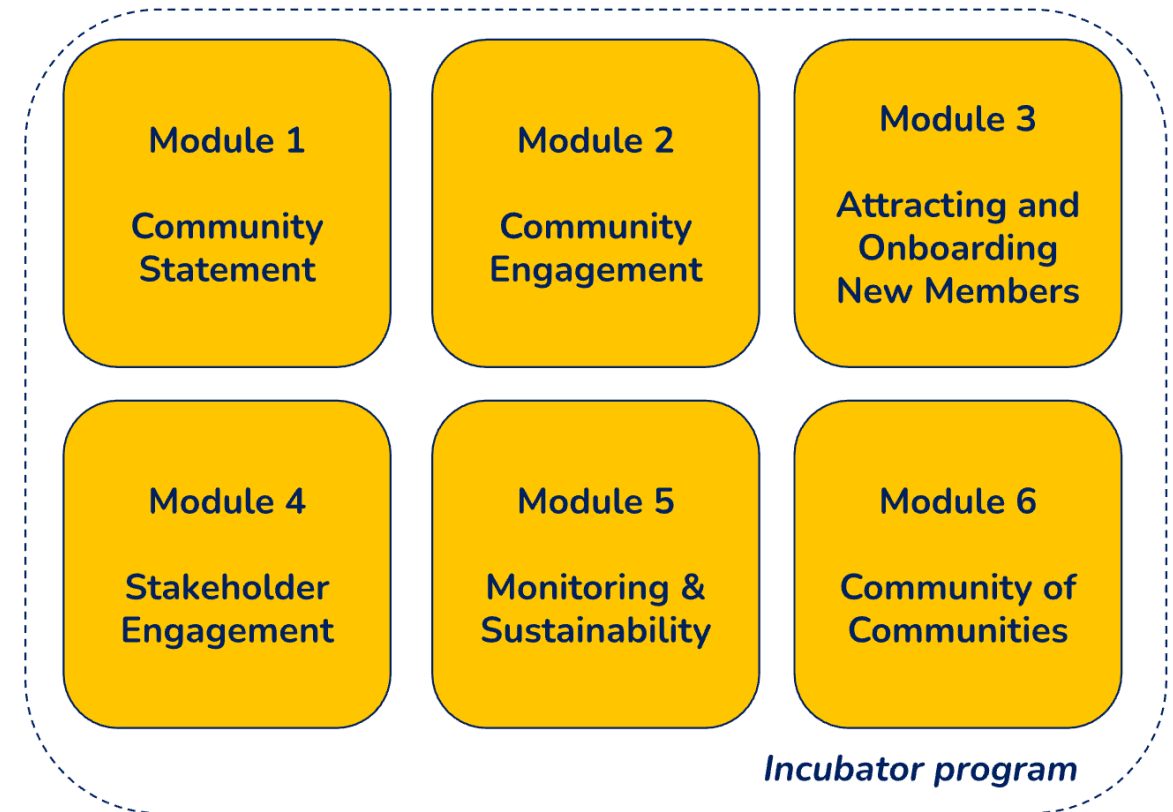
Module 1

Community Statement

Module 2

Community Engagement

Module 3

Attracting and Onboarding New Members

Module 4

Stakeholder Engagement

Module 5

Monitoring & Sustainability

Module 6

Community of Communities

Incubator program